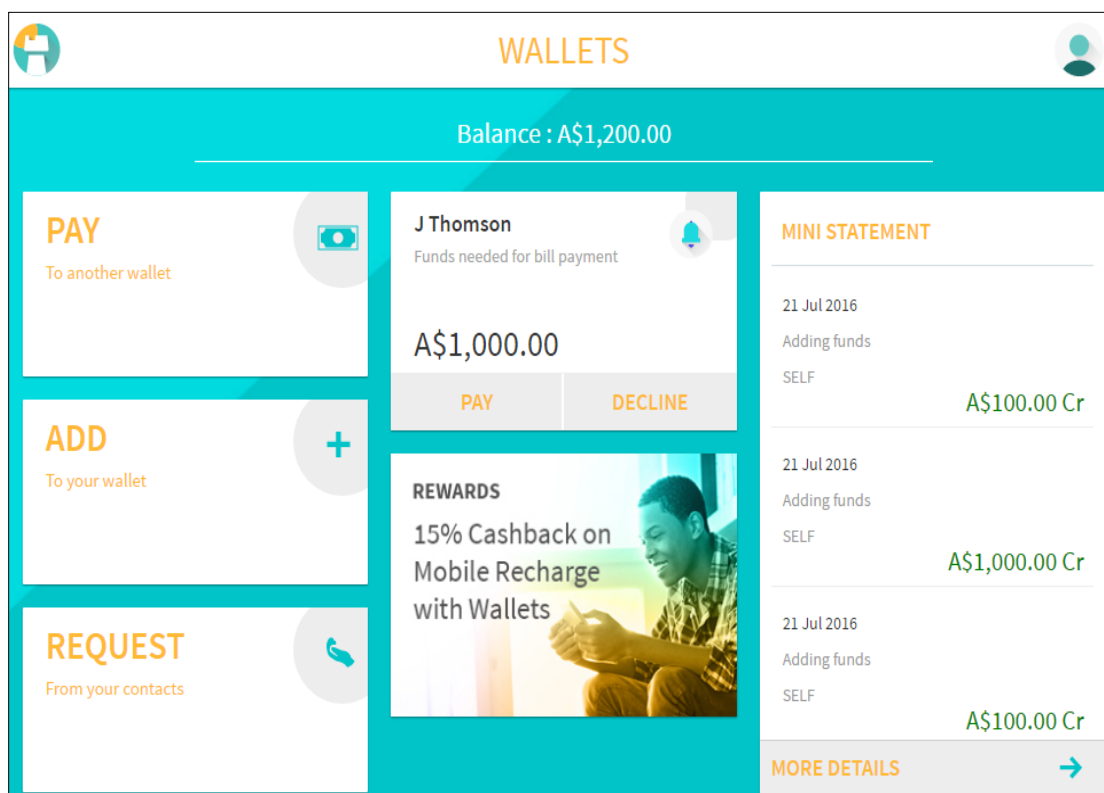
WALLETS

Balance : A$1,200.00

PAY
To another wallet

ADD
To your wallet

REQUEST
From your contacts

J Thomson
Funds needed for bill payment

A$1,000.00

PAY | DECLINE

REWARDS
15% Cashback on Mobile Recharge with Wallets

MINI STATEMENT

21 Jul 2016
Adding funds
SELF
A$100.00 Cr

21 Jul 2016
Adding funds
SELF
A$1,000.00 Cr

21 Jul 2016
Adding funds
SELF
A$100.00 Cr

MORE DETAILS